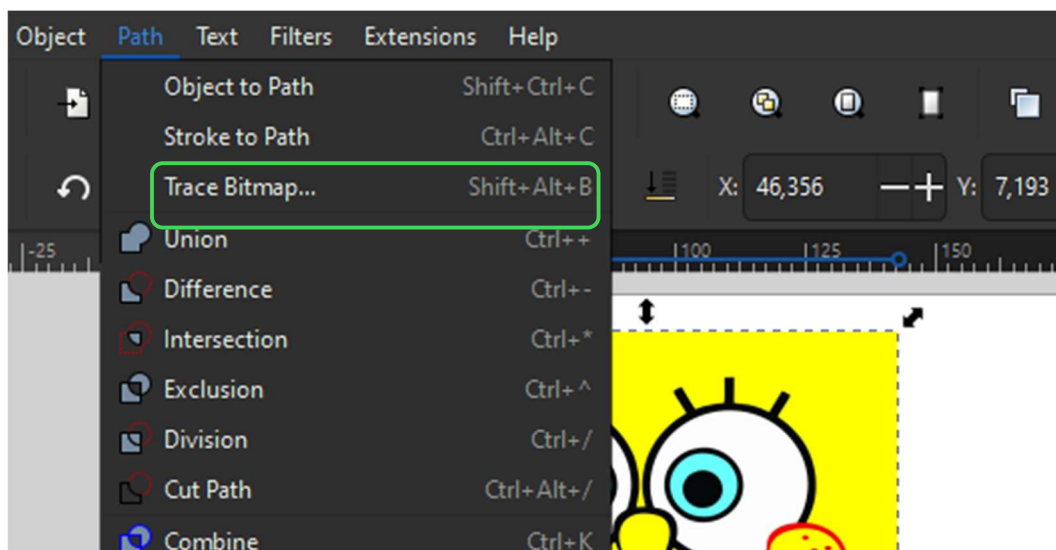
Object Path Text Filters Extensions Help

Object to Path Shift+Ctrl+C
Stroke to Path Ctrl+Alt+C
Trace Bitmap... Shift+Alt+B
Union Ctrl++
Difference Ctrl+-
Intersection Ctrl+*
Exclusion Ctrl+^
Division Ctrl+/
Cut Path Ctrl+Alt+/
Combine Ctrl+K

X: 46,356 — + Y: 7,193

-25 100 125 150